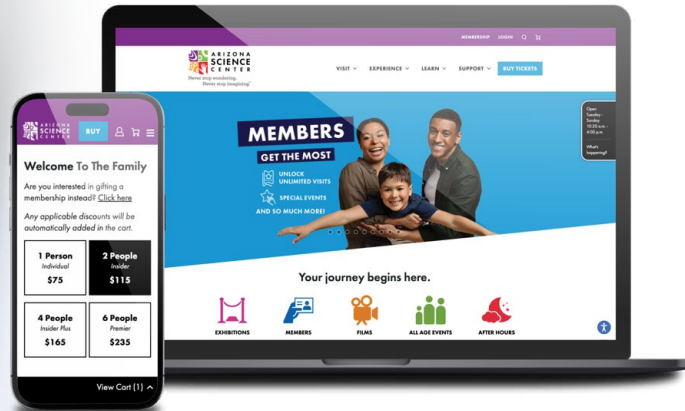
ARIZONA SCIENCE CENTER
BUY

Welcome To The Family

Are you interested in gifting a membership instead? Click here

Any applicable discounts will be automatically added in the cart.

| 1 Person Individual $75 | 2 People Insider $115 |
|---|---|
| 4 People Insider Plus $165 | 6 People Premier $235 |

View Cart (1)

MEMBERSHIP LOGIN

ARIZONA SCIENCE CENTER
Never stop wondering. Never stop imagining.

VISIT EXPERIENCE LEARN SUPPORT BUY TICKETS

MEMBERS
GET THE MOST
UNLOCK UNLIMITED VISITS
SPECIAL EVENTS
AND SO MUCH MORE!

Open Tuesday - Sunday 10:00 a.m. - 4:00 p.m.
What's happening?

Your journey begins here.

EXHIBITIONS MEMBERS FILMS ALL AGE EVENTS AFTER HOURS